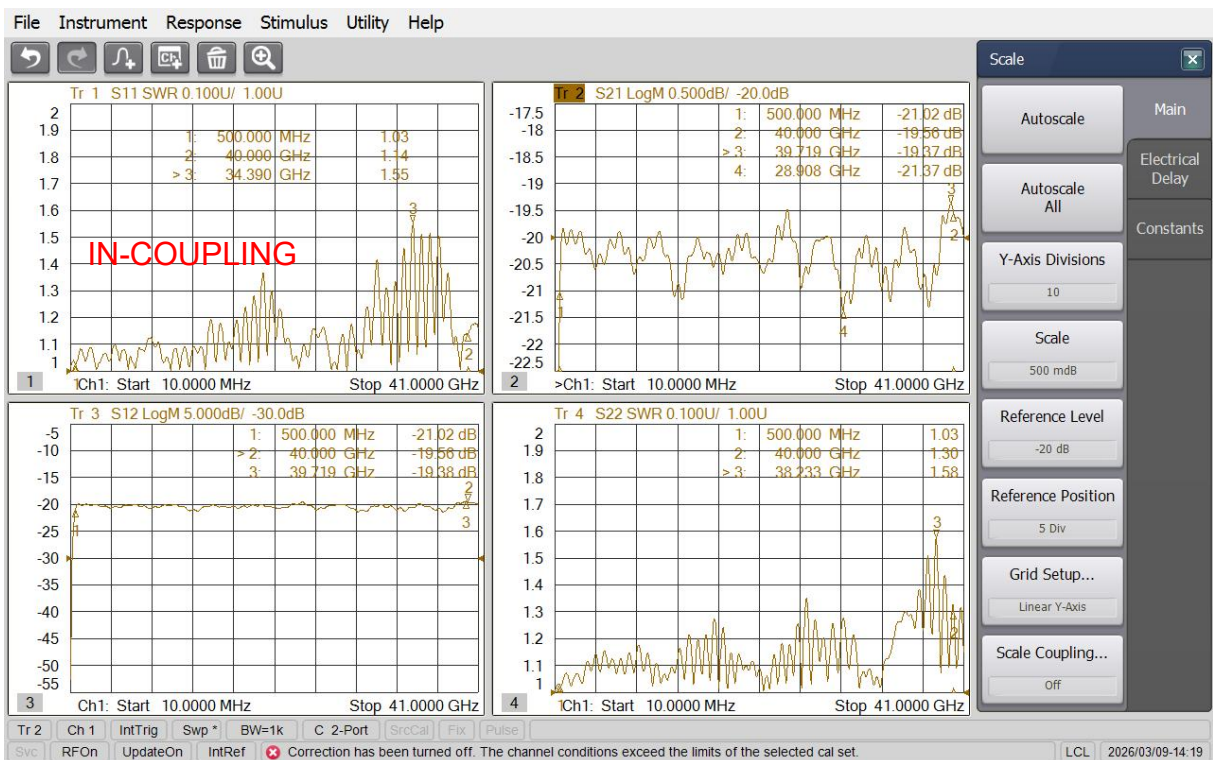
File Instrument Response Stimulus Utility Help

Tr 1 S11 SWR 0.100U/ 1.00U

2
1.9
1.8
1.7
1.6
1.5
1.4
1.3
1.2
1.1
1

1: 500.000 MHz 1.03
2: 40.000 GHz 1.14
> 3: 34.390 GHz 1.55

IN-COUPLING

1 Ch1: Start 10.0000 MHz Stop 41.0000 GHz

Tr 2 S21 LogM 0.500dB/ -20.0dB

-17.5
-18
-18.5
-19
-19.5
-20
-20.5
-21
-21.5
-22
-22.5

1: 500.000 MHz -21.02 dB
2: 40.000 GHz -19.56 dB
> 3: 39.719 GHz -19.37 dB
4: 28.908 GHz -21.37 dB

2 >Ch1: Start 10.0000 MHz Stop 41.0000 GHz

Tr 3 S12 LogM 5.000dB/ -30.0dB

-5
-10
-15
-20
-25
-30
-35
-40
-45
-50
-55

1: 500.000 MHz -21.02 dB
> 2: 40.000 GHz -19.56 dB
3: 39.719 GHz -19.38 dB

3 Ch1: Start 10.0000 MHz Stop 41.0000 GHz

Tr 4 S22 SWR 0.100U/ 1.00U

2
1.9
1.8
1.7
1.6
1.5
1.4
1.3
1.2
1.1
1

1: 500.000 MHz 1.03
2: 40.000 GHz 1.30
> 3: 38.233 GHz 1.58

4 Ch1: Start 10.0000 MHz Stop 41.0000 GHz

Scale
Autoscale
Autoscale All
Y-Axis Divisions
10
Scale
500 mdB
Reference Level
-20 dB
Reference Position
5 Div
Grid Setup...
Linear Y-Axis
Scale Coupling...
Off
Main
Electrical Delay
Constants

Tr 2 | Ch 1 | IntTrig | Swp * | BW=1k | C 2-Port | SrcCal | Fix | Pulse
Svc | RFOn | UpdateOn | IntRef | Correction has been turned off. The channel conditions exceed the limits of the selected cal set. | LCL | 2026/03/09-14:19